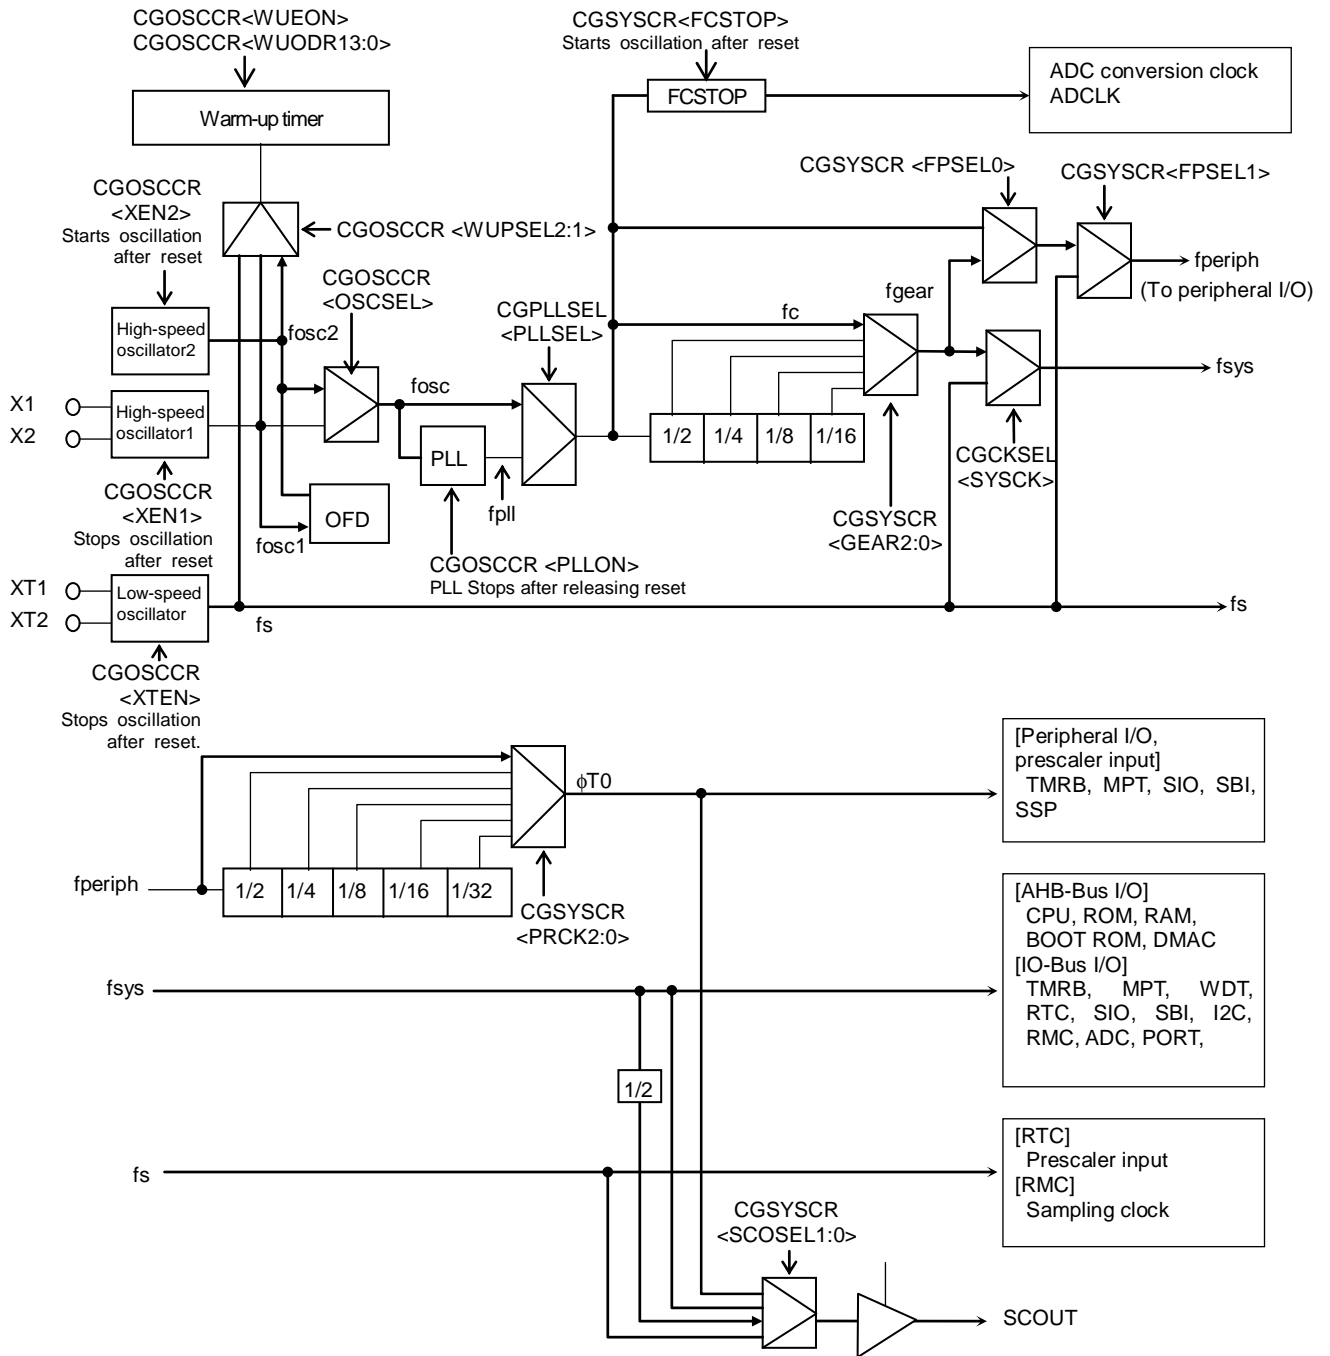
CGOSCCR<WUEON>
CGOSCCR<WUODR13:0>

Warm-up timer

CGSYSCR<FCSTOP>
Starts oscillation after reset

FCSTOP

ADC conversion clock
ADCLK

CGSYSCR <FPSEL0>

CGSYSCR<FPSEL1>

CGOSCCR
<XEN2>
Starts oscillation
after reset

CGOSCCR <WUPSEL2:1>

fperiph
(To peripheral I/O)

CGOSCCR
<OSCSEL>

CGPLLSEL
<PLLSEL>

fgear

fc

High-speed oscillator2

fosc2

fsys

X1
X2

High-speed oscillator1

fosc

PLL

1/2
1/4
1/8
1/16

CGCKSEL
<SYSCK>

CGOSCCR
<XEN1>
Stops oscillation
after reset

OFD

fpll

fosc1

CGSYSCR
<GEAR2:0>

CGOSCCR <PLLON>
PLL Stops after releasing reset

XT1
XT2

Low-speed oscillator

fs

fs

CGOSCCR
<XTEN>
Stops oscillation
after reset.

$\phi$T0

[Peripheral I/O,
prescaler input]
TMRB, MPT, SIO, SBI,
SSP

fperiph

1/2
1/4
1/8
1/16
1/32

CGSYSCR
<PRCK2:0>

[AHB-Bus I/O]
CPU, ROM, RAM,
BOOT ROM, DMAC
[IO-Bus I/O]
TMRB, MPT, WDT,
RTC, SIO, SBI, I2C,
RMC, ADC, PORT,

fsys

1/2

fs

[RTC]
Prescaler input
[RMC]
Sampling clock

CGSYSCR
<SCOSEL1:0>

SCOUT